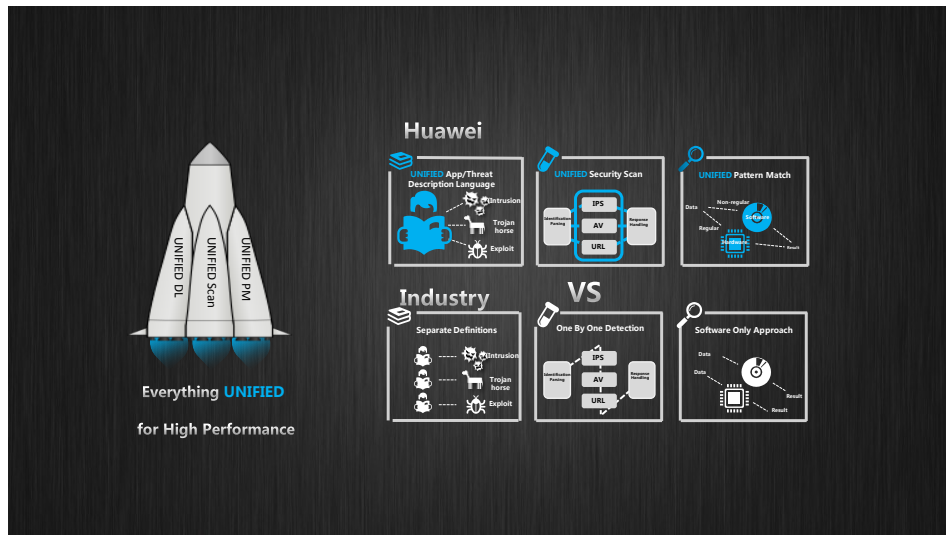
UNIFIED DL
UNIFIED Scan
UNIFIED PM

Everything UNIFIED
for High Performance

Huawei

UNIFIED App/Threat Description Language
Intrusion
Trojan horse
Exploit

UNIFIED Security Scan
Identification Parsing
IPS
AV
URL
Response Handling

UNIFIED Pattern Match
Data
Non-regular
Software
Regular
Hardware
Result

VS

Industry

Separate Definitions
Intrusion
Trojan horse
Exploit

One By One Detection
Identification Parsing
IPS
AV
URL
Response Handling

Software Only Approach
Data
Data
Result
Result